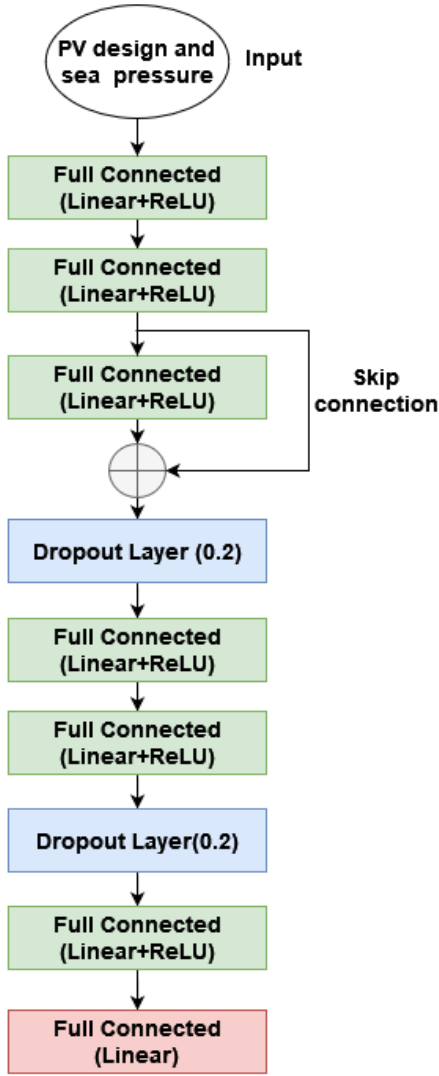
PV design and sea pressure

Input

Full Connected (Linear+ReLU)

Full Connected (Linear+ReLU)

Full Connected (Linear+ReLU)

Skip connection

Dropout Layer (0.2)

Full Connected (Linear+ReLU)

Full Connected (Linear+ReLU)

Dropout Layer(0.2)

Full Connected (Linear+ReLU)

Full Connected (Linear)